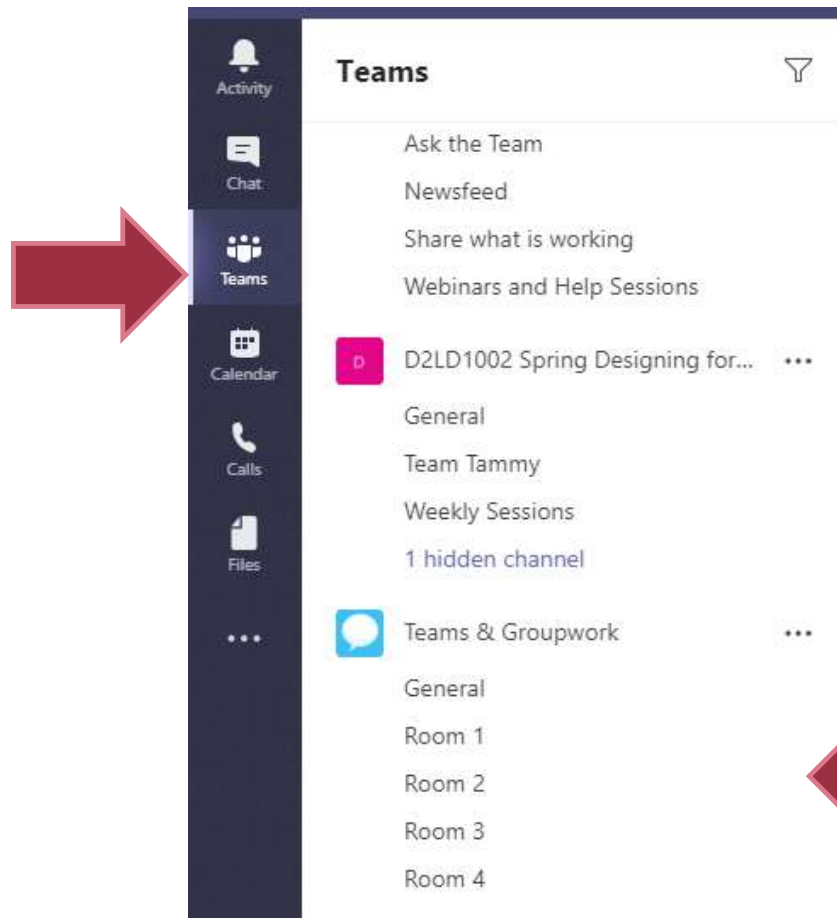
Activity

Chat

Teams

Calendar

Calls

Files

...

Teams

Ask the Team

Newsfeed

Share what is working

Webinars and Help Sessions

D

D2LD1002 Spring Designing for...

...

General

Team Tammy

Weekly Sessions

1 hidden channel

Teams & Groupwork

...

General

Room 1

Room 2

Room 3

Room 4